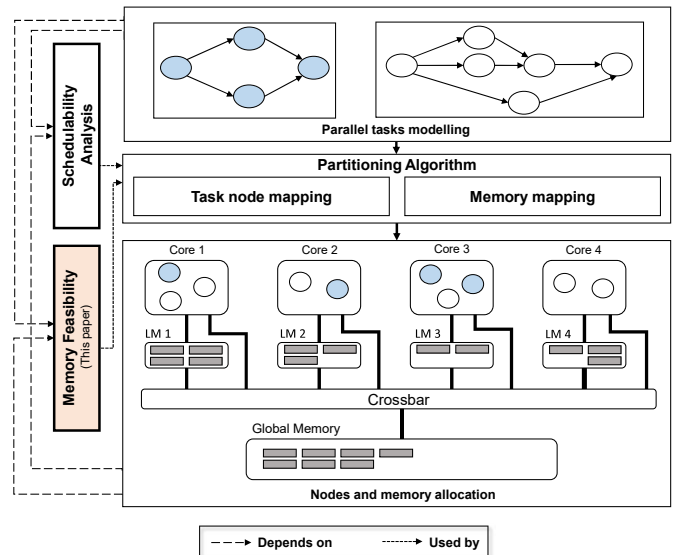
Parallel tasks modelling

Schedulability Analysis

Partitioning Algorithm

Task node mapping

Memory mapping

Memory Feasibility (This paper)

Core 1

Core 2

Core 3

Core 4

LM 1

LM 2

LM 3

LM 4

Crossbar

Global Memory

Nodes and memory allocation

Depends on

Used by